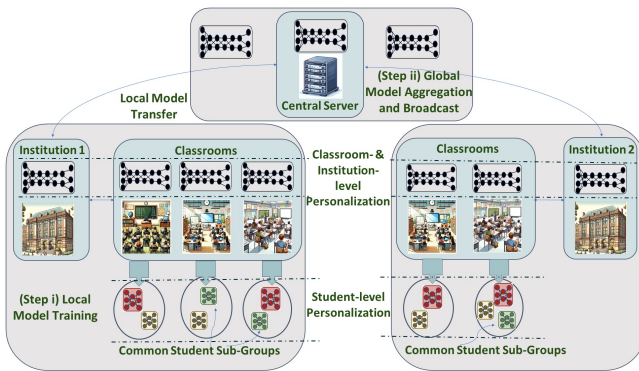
Central Server

(Step ii) Global Model Aggregation and Broadcast

Local Model Transfer

Institution 1

Classrooms

Classroom- & Institution-level Personalization

Classrooms

Institution 2

(Step i) Local Model Training

Student-level Personalization

Common Student Sub-Groups

Common Student Sub-Groups